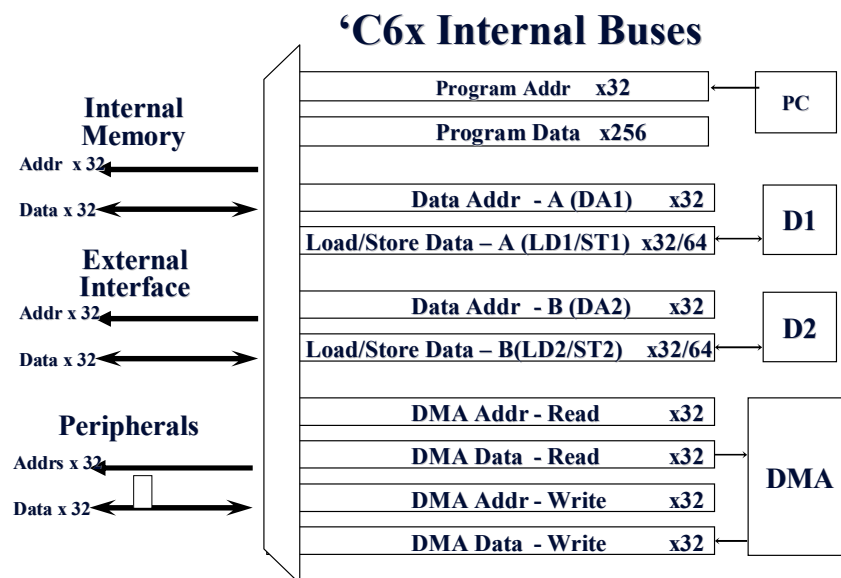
‘C6x Internal Buses

Internal Memory

Addr x 32

Data x 32

External Interface

Addr x 32

Data x 32

Peripherals

Addrs x 32

Data x 32

Program Addr x32

PC

Program Data x256

Data Addr - A (DA1) x32

D1

Load/Store Data – A (LD1/ST1) x32/64

Data Addr - B (DA2) x32

D2

Load/Store Data – B(LD2/ST2) x32/64

DMA Addr - Read x32

DMA Data - Read x32

DMA

DMA Addr - Write x32

DMA Data - Write x32